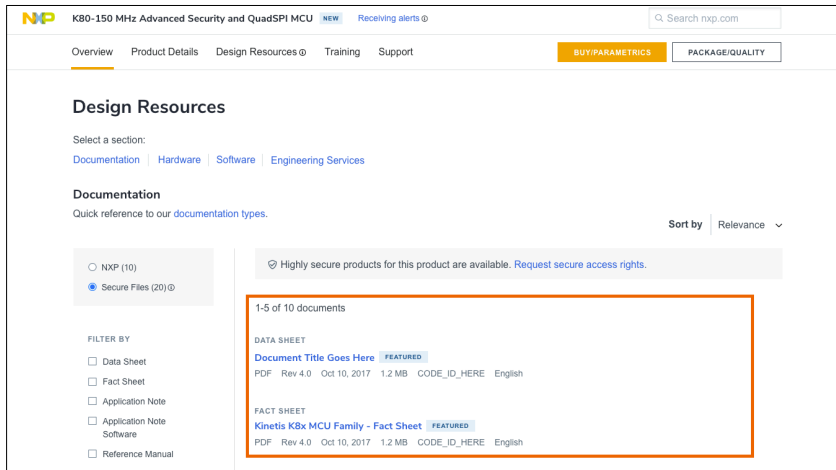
NXP K80-150 MHz Advanced Security and QuadSPI MCU NEW Receiving alerts

Search nxp.com

Overview Product Details Design Resources Training Support

BUY/PARAMETRICS PACKAGE/QUALITY

Design Resources

Select a section:

Documentation | Hardware | Software | Engineering Services

Documentation

Quick reference to our documentation types.

Sort by Relevance

NXP (10)

Secure Files (20)

Highly secure products for this product are available. Request secure access rights.

1-5 of 10 documents

DATA SHEET

Document Title Goes Here FEATURED

PDF Rev 4.0 Oct 10, 2017 1.2 MB CODE_ID_HERE English

FACT SHEET

Kinetis K8x MCU Family - Fact Sheet FEATURED

PDF Rev 4.0 Oct 10, 2017 1.2 MB CODE_ID_HERE English

FILTER BY

Data Sheet

Fact Sheet

Application Note

Application Note Software

Reference Manual